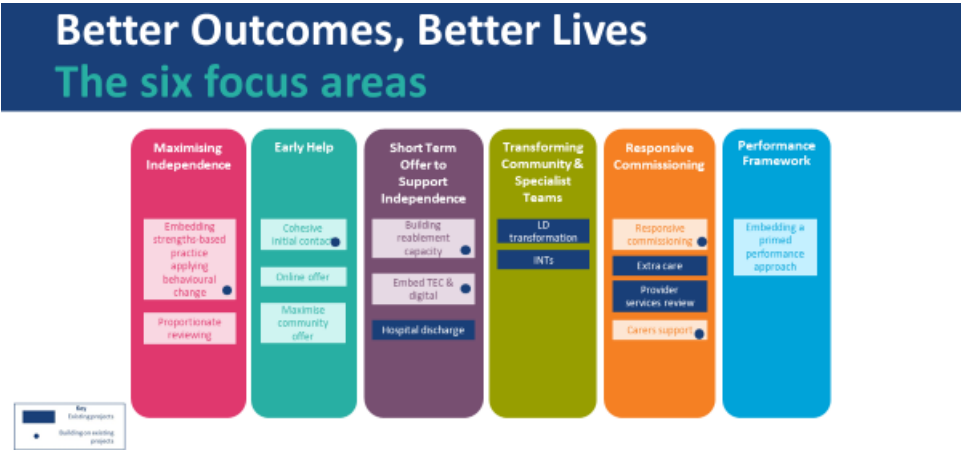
Better Outcomes, Better Lives
The six focus areas

Maximising Independence

Embedding strengths-based practice applying behavioural change

Proportionate reviewing

Early Help

Cohesive initial contact

Online offer

Maximise community offer

Short Term Offer to Support Independence

Building reablement capacity

Embed TEC & digital

Hospital discharge

Transforming Community & Specialist Teams

LD transformation

INTs

Responsive Commissioning

Responsive commissioning

Extra care

Provider services review

Carers support

Performance Framework

Embedding a primed performance approach

Key
Existing projects
Building on existing projects